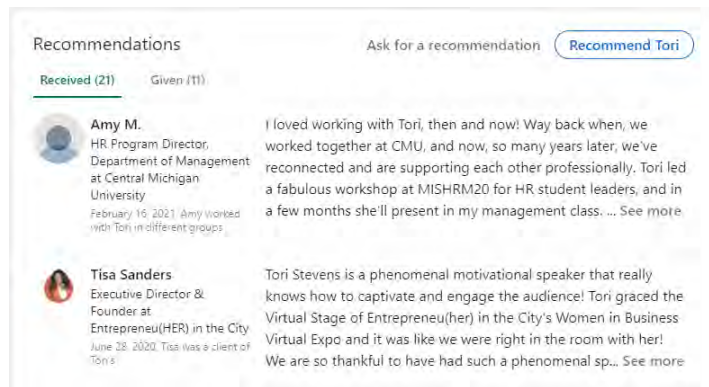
Recommendations

Ask for a recommendation

Recommend Tori

Received (21)

Given (11)

Amy M.
HR Program Director, Department of Management at Central Michigan University
February 16, 2021, Amy worked with Tori in different groups

I loved working with Tori, then and now! Way back when, we worked together at CMU, and now, so many years later, we've reconnected and are supporting each other professionally. Tori led a fabulous workshop at MISHRM20 for HR student leaders, and in a few months she'll present in my management class. ... See more

Tisa Sanders
Executive Director & Founder at Entrepreneu(HER) in the City
June 28, 2020, Tisa was a client of Tori's

Tori Stevens is a phenomenal motivational speaker that really knows how to captivate and engage the audience! Tori graced the Virtual Stage of Entrepreneu(her) in the City's Women in Business Virtual Expo and it was like we were right in the room with her! We are so thankful to have had such a phenomenal sp... See more